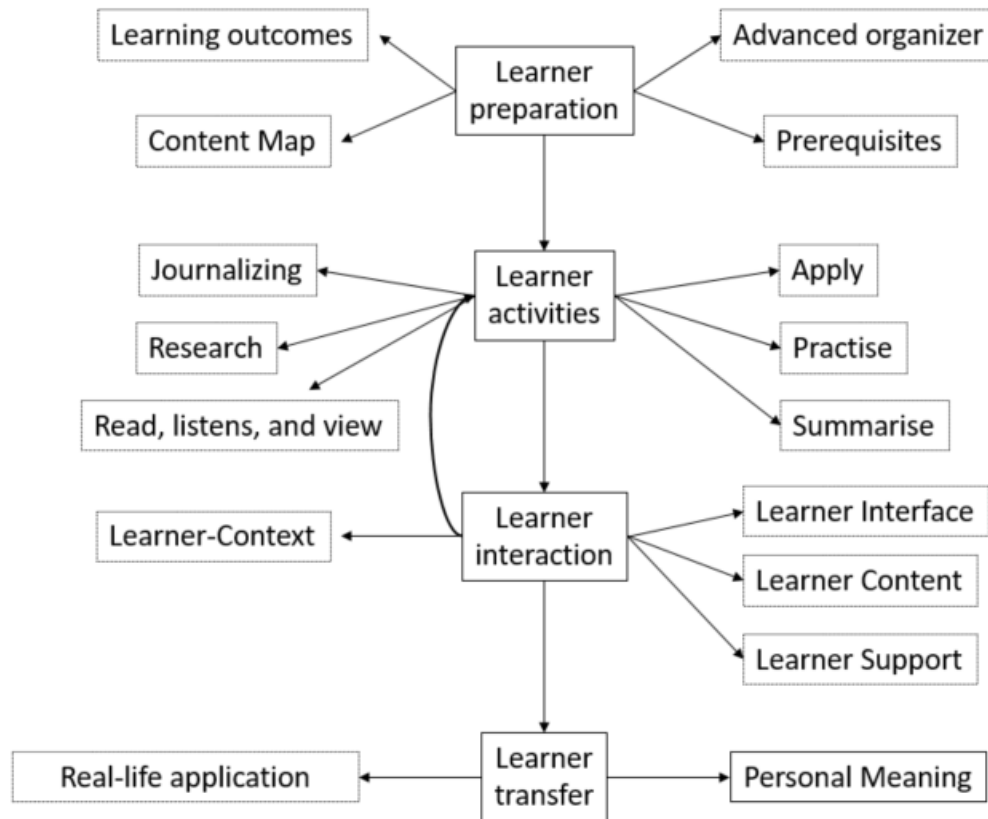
Learning outcomes

Learner preparation

Advanced organizer

Content Map

Prerequisites

Journalizing

Learner activities

Apply

Research

Practise

Read, listens, and view

Summarise

Learner-Context

Learner interaction

Learner Interface

Learner Content

Learner Support

Real-life application

Learner transfer

Personal Meaning